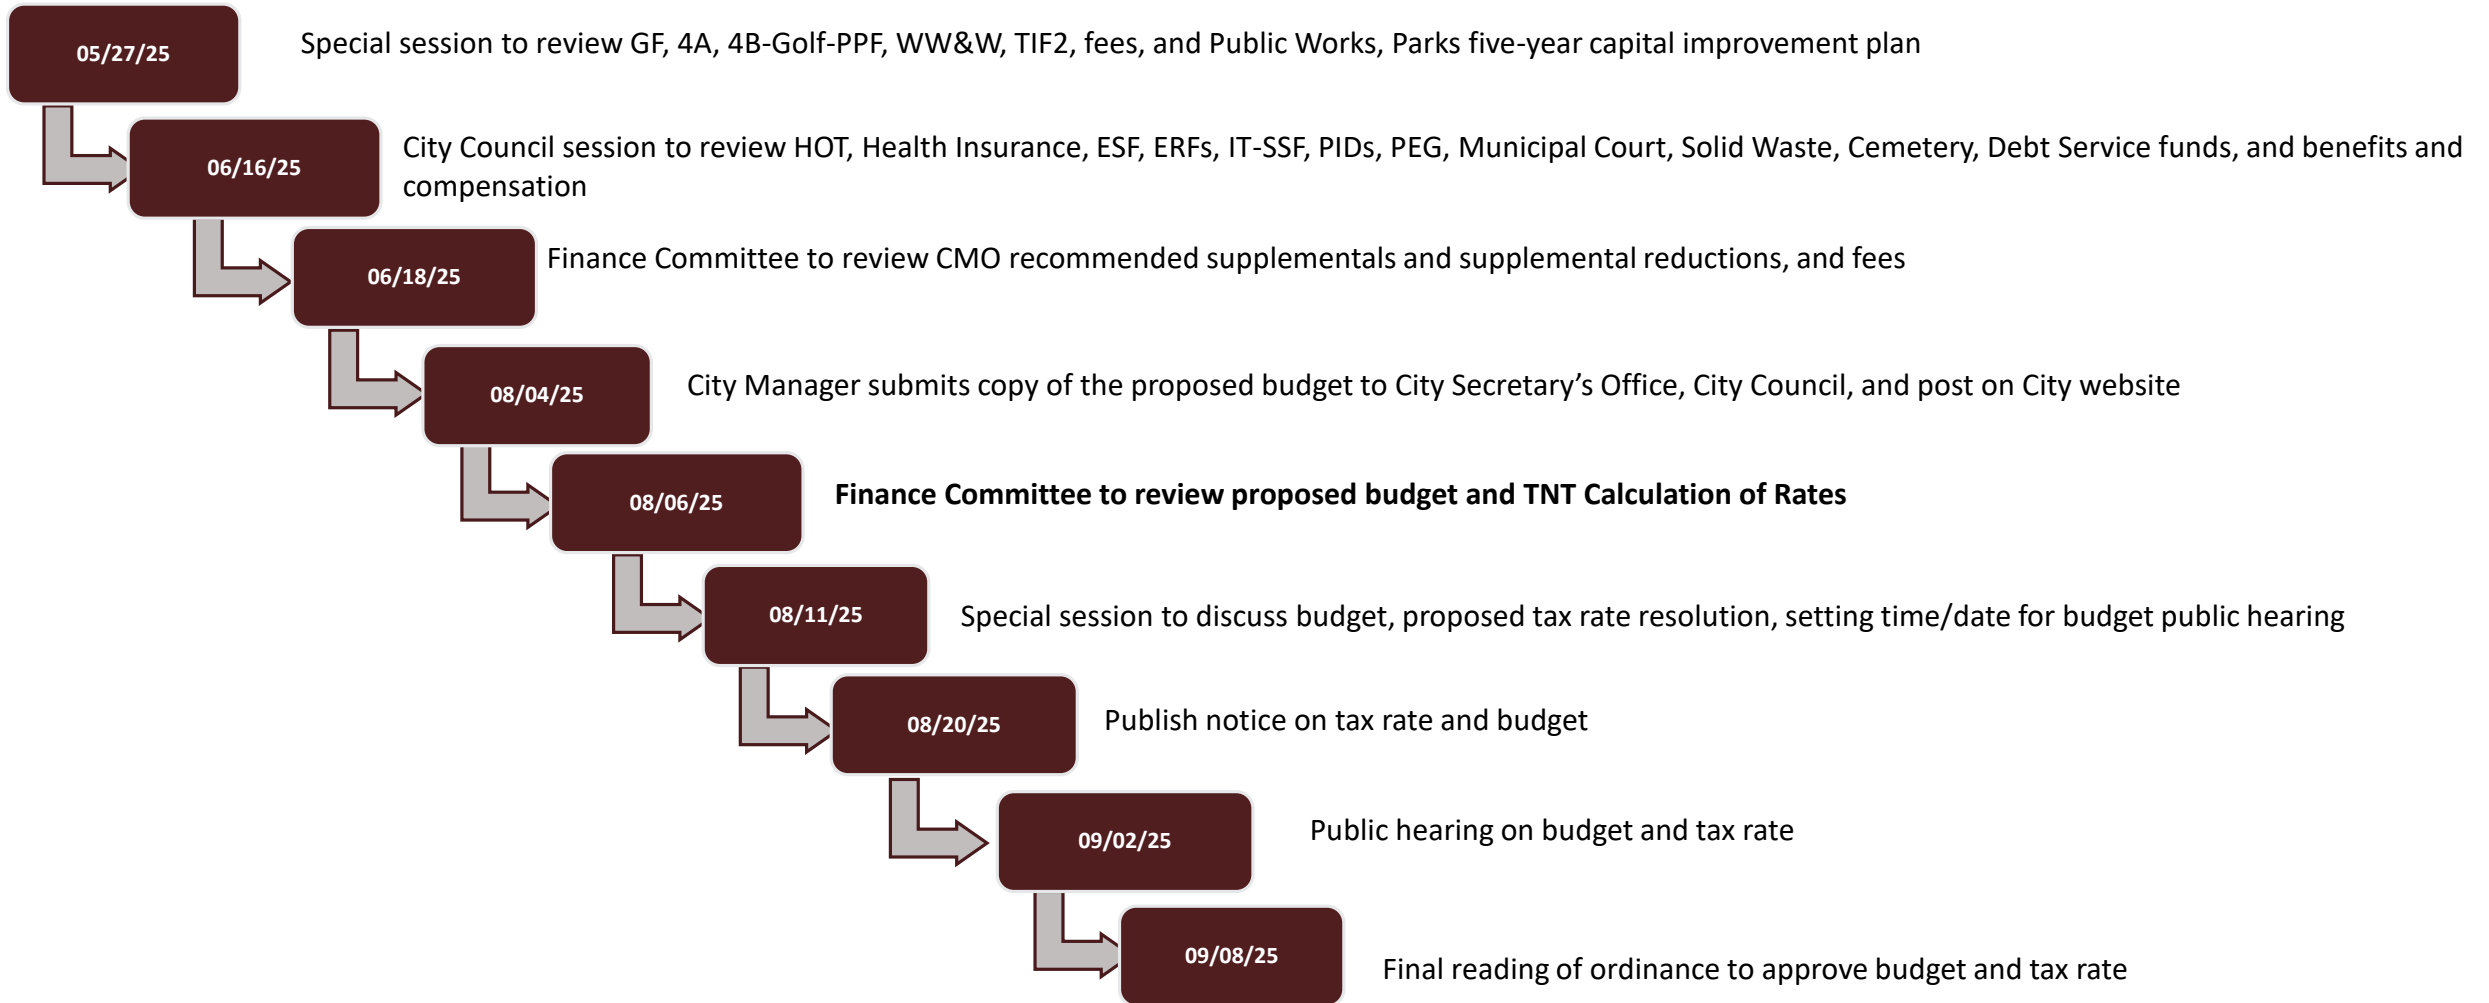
05/27/25

Special session to review GF, 4A, 4B-Golf-PPF, WW&W, TIF2, fees, and Public Works, Parks five-year capital improvement plan

06/16/25

City Council session to review HOT, Health Insurance, ESF, ERFs, IT-SSF, PIDs, PEG, Municipal Court, Solid Waste, Cemetery, Debt Service funds, and benefits and compensation

06/18/25

Finance Committee to review CMO recommended supplementals and supplemental reductions, and fees

08/04/25

City Manager submits copy of the proposed budget to City Secretary's Office, City Council, and post on City website

08/06/25

**Finance Committee to review proposed budget and TNT Calculation of Rates**

08/11/25

Special session to discuss budget, proposed tax rate resolution, setting time/date for budget public hearing

08/20/25

Publish notice on tax rate and budget

09/02/25

Public hearing on budget and tax rate

09/08/25

Final reading of ordinance to approve budget and tax rate